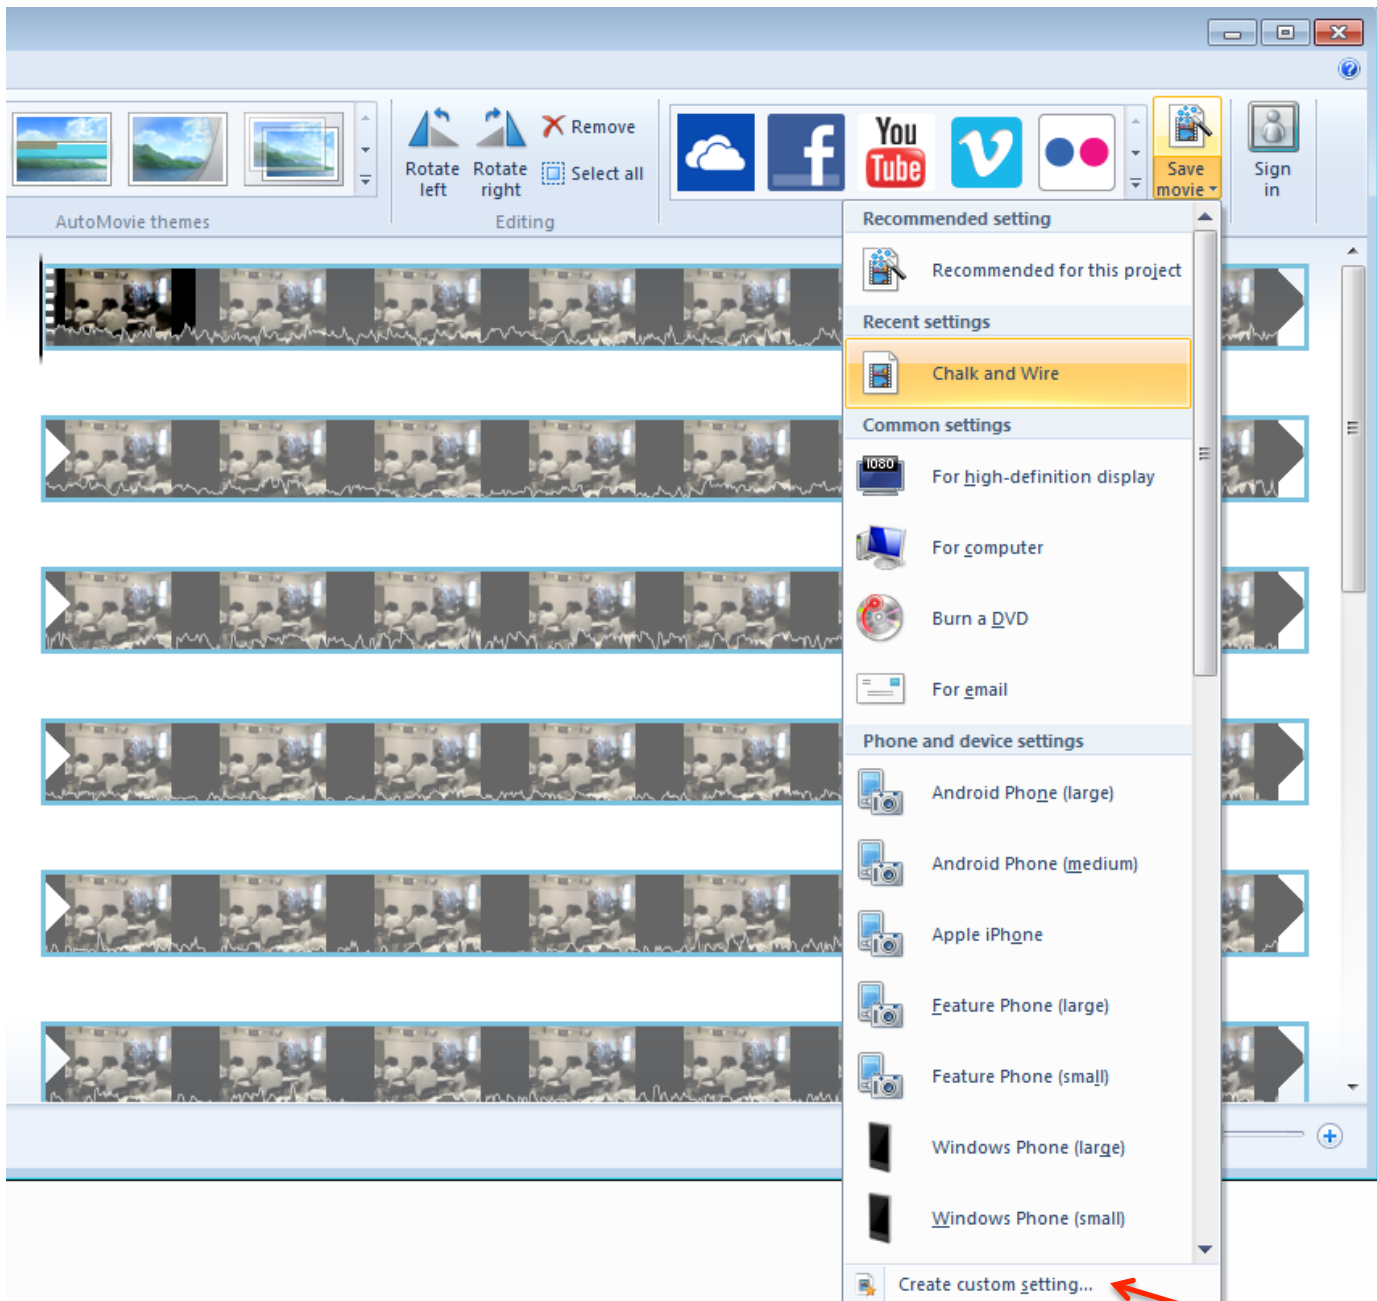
AutoMovie themes

Rotate left
Rotate right
Remove
Select all
Editing

You Tube

Save movie
Sign in

Recommended setting
Recommended for this project
Recent settings
Chalk and Wire
Common settings
1080
For high-definition display
For computer
Burn a DVD
For email
Phone and device settings
Android Phone (large)
Android Phone (medium)
Apple iPhone
Feature Phone (large)
Feature Phone (small)
Windows Phone (large)
Windows Phone (small)
Create custom setting...